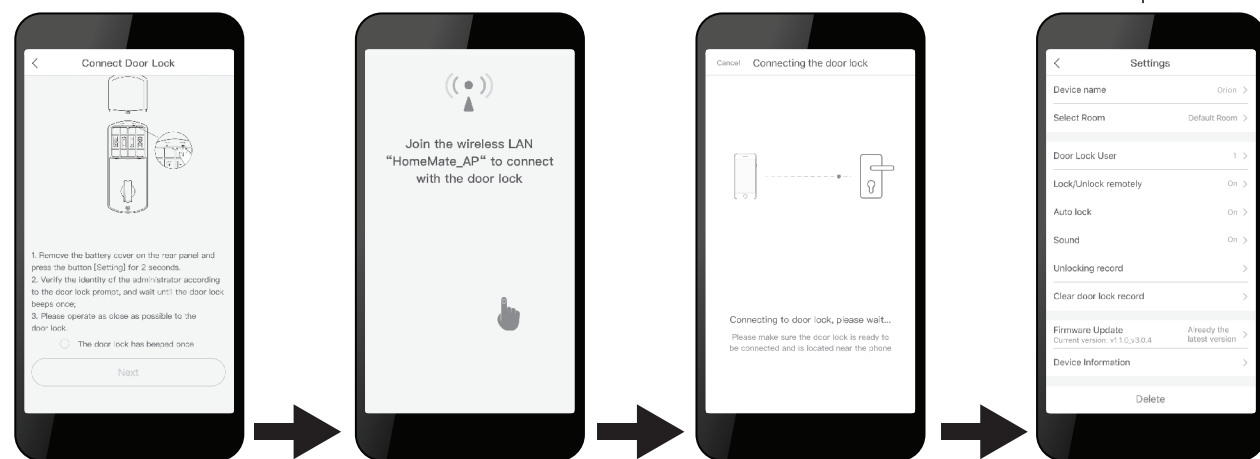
<

Connect Door Lock

1. Remove the battery cover on the rear panel and press the button [Setting] for 2 seconds.
2. Verify the identity of the administrator according to the door lock prompt, and wait until the door lock beeps once;
3. Please operate as close as possible to the door lock.

The door lock has beeped once

Next

Join the wireless LAN "HomeMate_AP" to connect with the door lock

Cancel Connecting the door lock

Connecting to door lock, please wait...

Please make sure the door lock is ready to be connected and is located near the phone

<

Settings

Device name Orion >

Select Room Default Room >

Door Lock User 1 >

Lock/Unlock remotely On >

Auto lock On >

Sound On >

Unlocking record >

Clear door lock record >

Firmware Update Already the latest version >
Current version: v1.1.0_v3.0.4

Device Information >

Delete